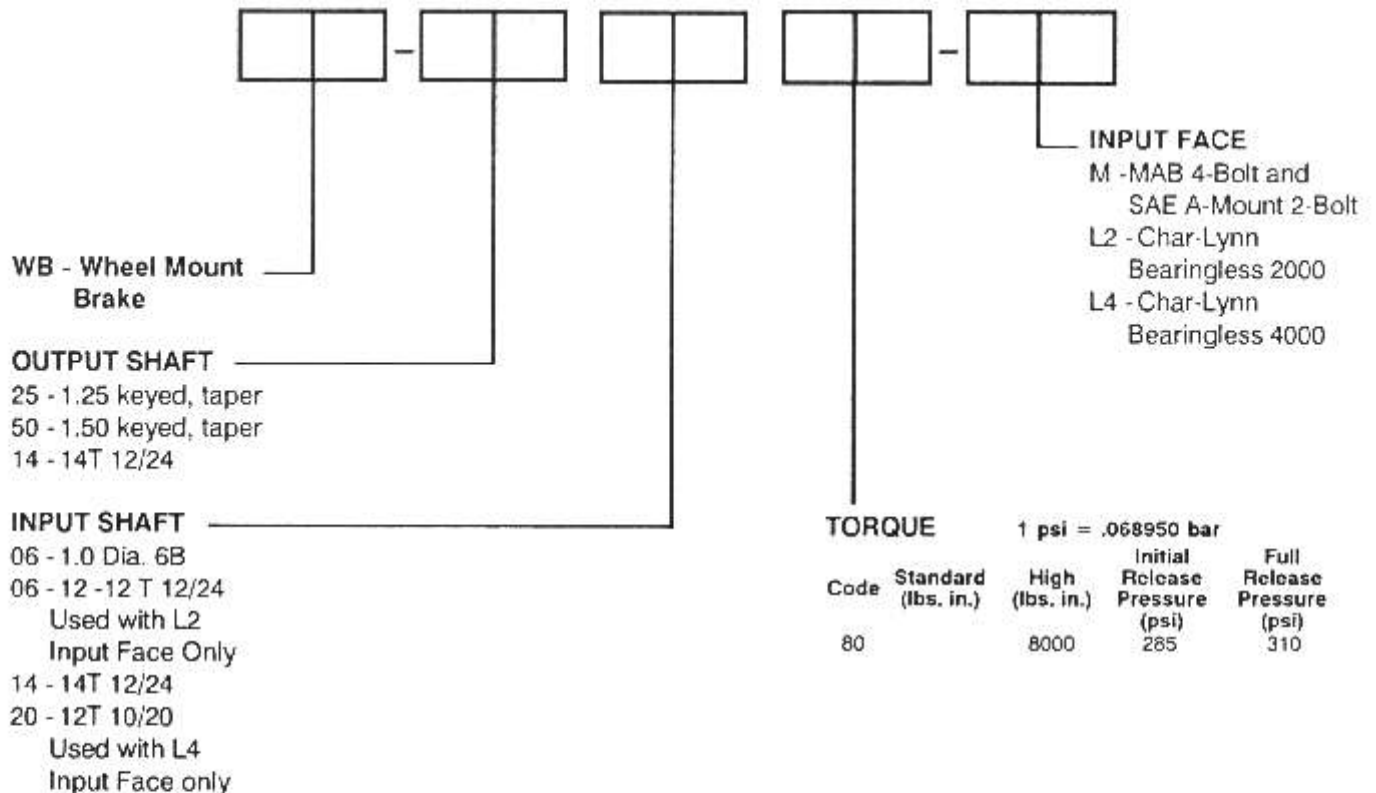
-
-

INPUT FACE
M - MAB 4-Bolt and SAE A-Mount 2-Bolt
L2 - Char-Lynn Bearingless 2000
L4 - Char-Lynn Bearingless 4000

WB - Wheel Mount Brake

OUTPUT SHAFT
25 - 1.25 keyed, taper
50 - 1.50 keyed, taper
14 - 14T 12/24

INPUT SHAFT
06 - 1.0 Dia. 6B
06 - 12 -12 T 12/24
Used with L2
Input Face Only
14 - 14T 12/24
20 - 12T 10/20
Used with L4
Input Face only

TORQUE 1 psi = .068950 bar

| Code | Standard (lbs. in.) | High (lbs. in.) | Initial Release Pressure (psi) | Full Release Pressure (psi) |
|---|---|---|---|---|
| 80 | | 8000 | 285 | 310 |